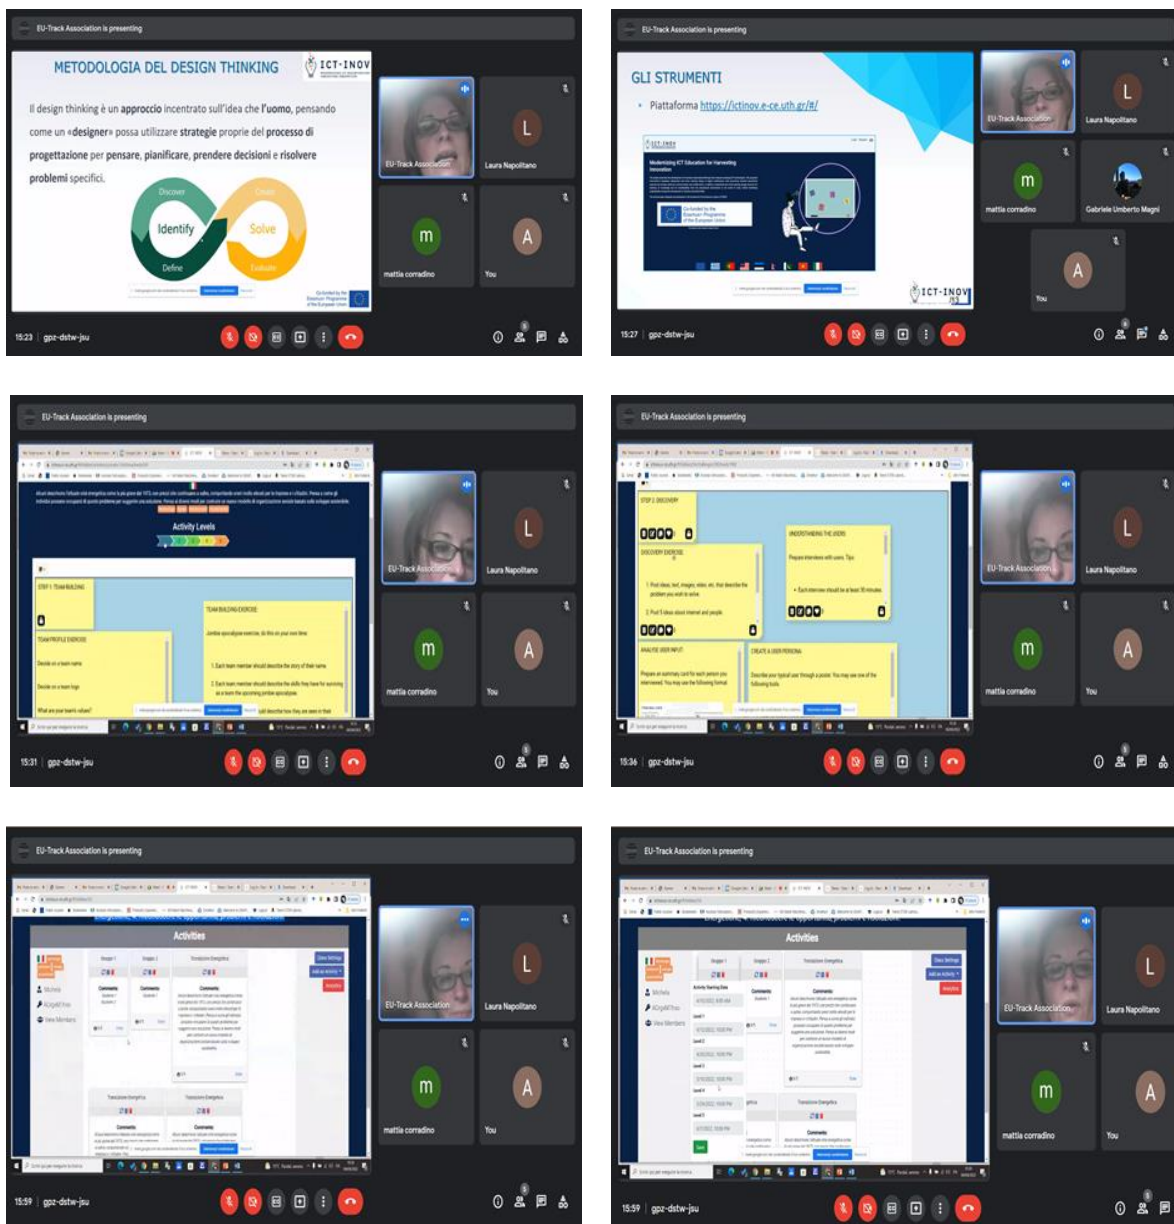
EU-Track Association is presenting

METODOLOGIA DEL DESIGN THINKING

ICT-INOV

Il design thinking è un approccio incentrato sull'idea che l'uomo, pensando come un «designer» possa utilizzare strategie proprie del processo di progettazione per pensare, pianificare, prendere decisioni e risolvere problemi specifici.

Discover
Identify
Define
Create
Solve
Evaluate

Co-funded by the Erasmus+ Programme of the European Union

EU-Track Association
Laura Napolitano
mattia corradino
You

15:23 | gpz-dstw-jsu

EU-Track Association is presenting

GLI STRUMENTI

• Piattaforma https://ictinov.e-ce.uth.gr/#/

Modernizing ICT Education for Harvesting Innovation

Co-funded by the Erasmus+ Programme of the European Union

ICT-INOV

EU-Track Association
Laura Napolitano
mattia corradino
Gabriele Umberto Magni
You

15:27 | gpz-dstw-jsu

EU-Track Association is presenting

Activity Levels

STEP 1: TEAM BUILDING

TEAM PROFILE EXERCISE:

Decide on a team name

Decide on a team logo

What are your team's values?

TEAM BUILDING EXERCISE:

Jumbo spaceJigsaw exercise, do this on your own time

1. Each team member should describe the story of their name

2. Each team member should describe the skills they have for surviving as a team the upcoming jumbo spaceJigsaw

EU-Track Association
Laura Napolitano
mattia corradino
You

15:31 | gpz-dstw-jsu

EU-Track Association is presenting

STEP 2: DISCOVERY

DISCOVERY EXERCISE:

1. Post ideas, text, images, video, etc. that describe the problem you wish to solve

2. Post 5 ideas about internet and people

UNDERSTANDING THE USERS

Prepare interviews with users. Tips:

• Each interview should be at least 30 minutes

ANALYZE USER INPUT

CREATE A USER PERSONA

EU-Track Association
Laura Napolitano
mattia corradino
You

15:36 | gpz-dstw-jsu

EU-Track Association is presenting

Activities

Michela
View Members

Transizione Energetica

Comments

EU-Track Association
Laura Napolitano
mattia corradino
You

15:59 | gpz-dstw-jsu

EU-Track Association is presenting

Activities

Michela
View Members

Transizione Energetica

Comments

Save

EU-Track Association
Laura Napolitano
mattia corradino
You

15:59 | gpz-dstw-jsu